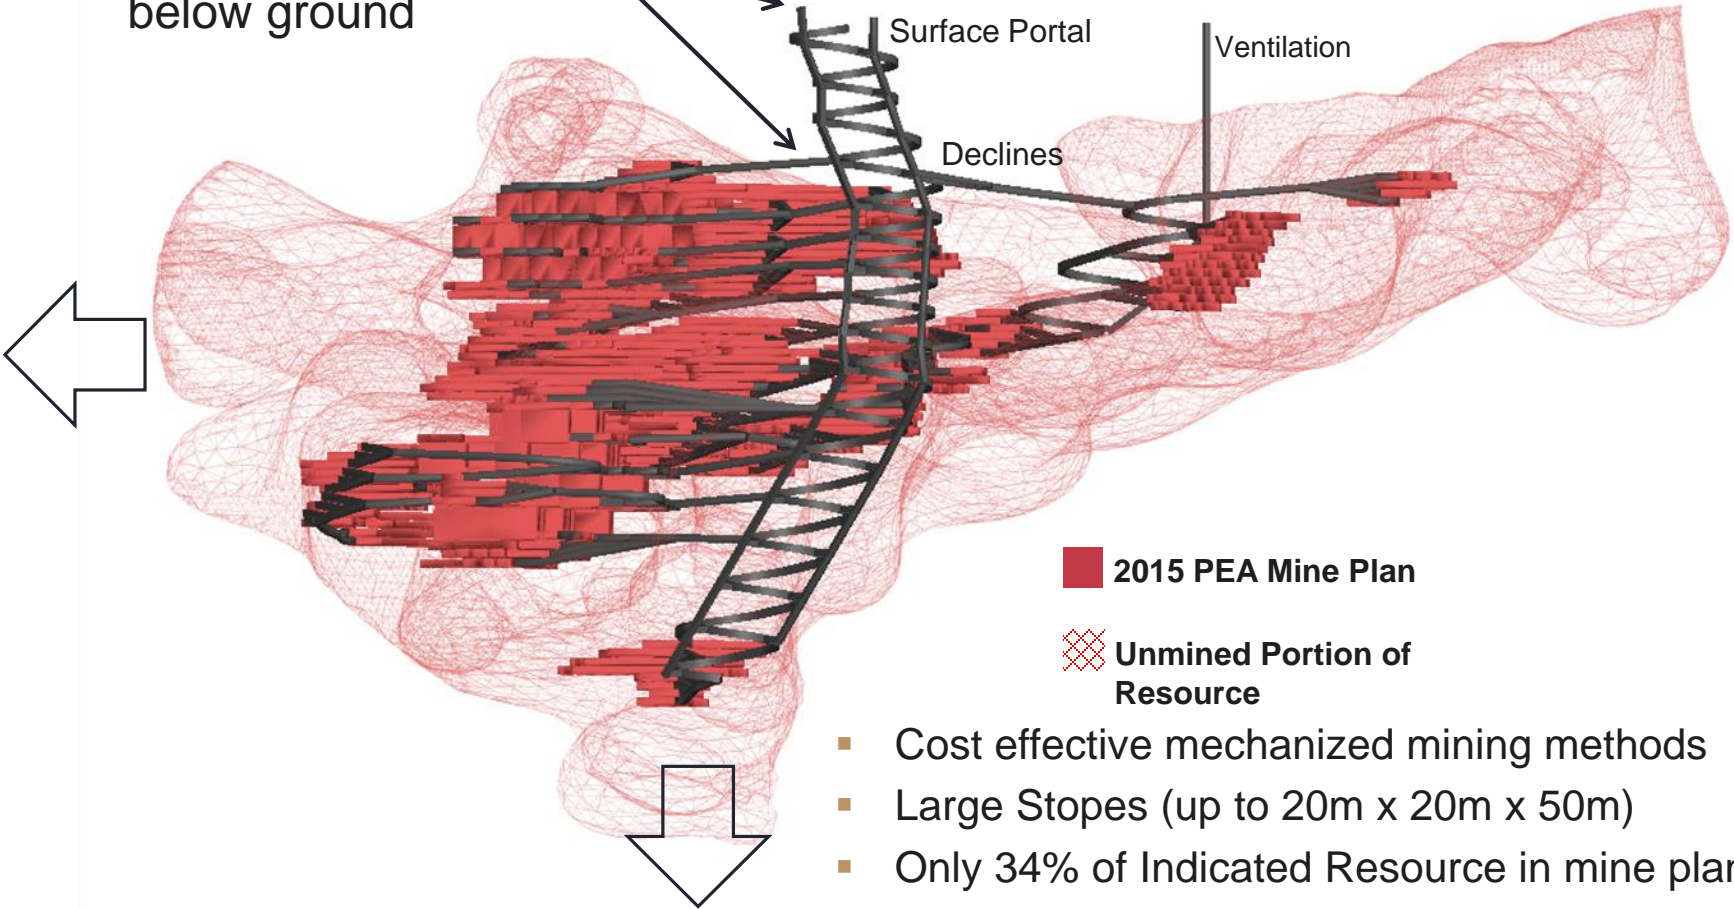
below ground

Surface Portal

Ventilation

Declines

2015 PEA Mine Plan

Unmined Portion of Resource

- Cost effective mechanized mining methods
- Large Stopes (up to 20m x 20m x 50m)
- Only 34% of Indicated Resource in mine pla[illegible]